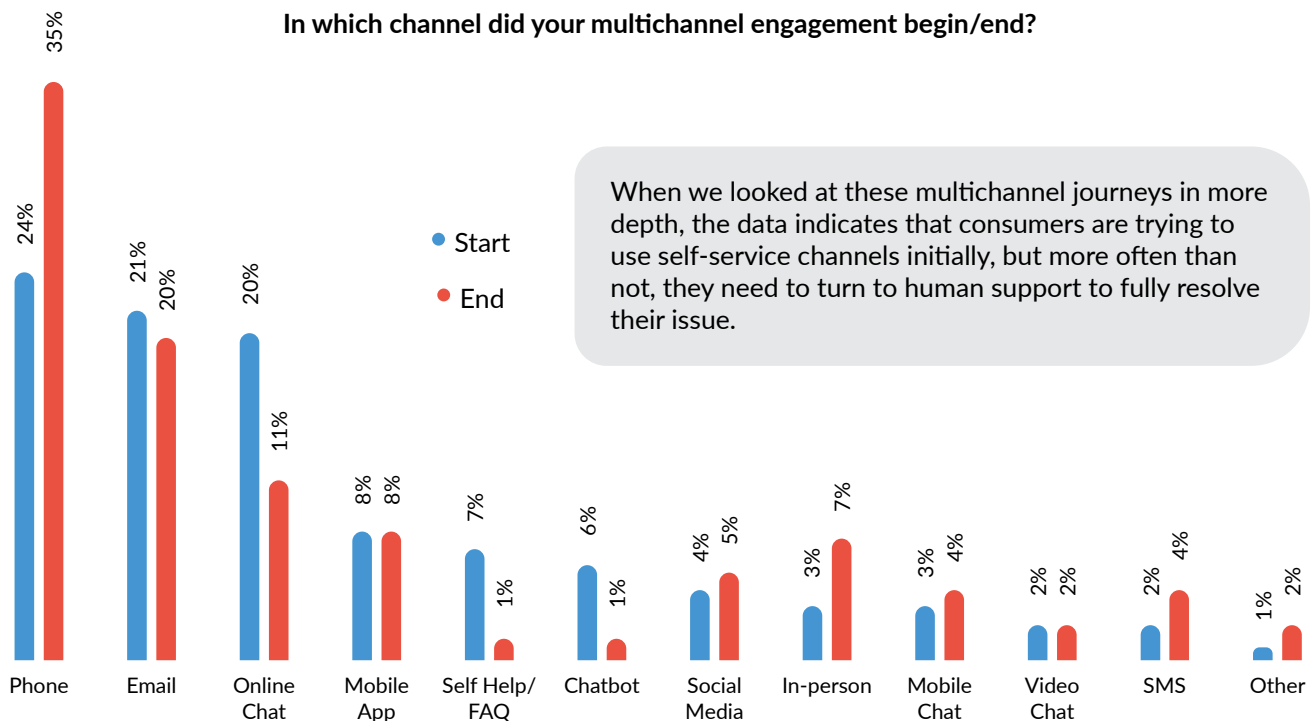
In which channel did your multichannel engagement begin/end?

Start
End

When we looked at these multichannel journeys in more depth, the data indicates that consumers are trying to use self-service channels initially, but more often than not, they need to turn to human support to fully resolve their issue.

24% 35%
21% 20%
20% 11%
8% 8%
7% 1%
6% 1%
4% 5%
3% 7%
3% 4%
2% 2%
2% 4%
1% 2%

Phone
Email
Online Chat
Mobile App
Self Help/ FAQ
Chatbot
Social Media
In-person
Mobile Chat
Video Chat
SMS
Other